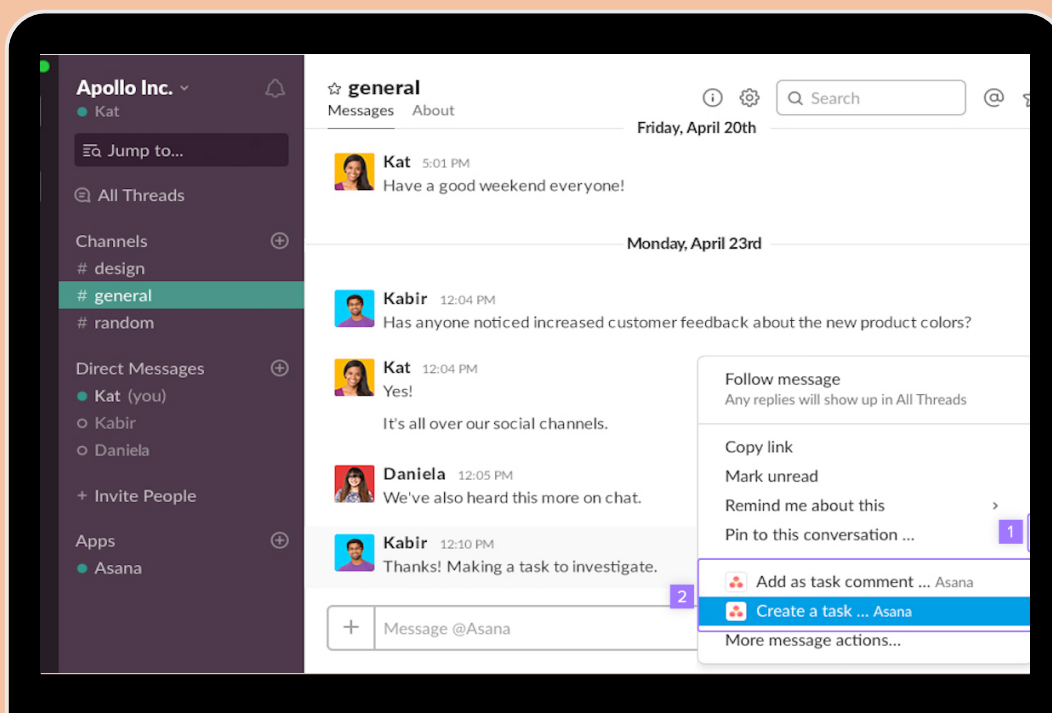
Apollo Inc.
Kat

Jump to...

All Threads

Channels
# design
# general
# random

Direct Messages
Kat (you)
Kabir
Daniela

+ Invite People

Apps
Asana

☆ general
Messages About

Search

@

Friday, April 20th

Kat 5:01 PM
Have a good weekend everyone!

Monday, April 23rd

Kabir 12:04 PM
Has anyone noticed increased customer feedback about the new product colors?

Kat 12:04 PM
Yes!

It's all over our social channels.

Daniela 12:05 PM
We've also heard this more on chat.

Kabir 12:10 PM
Thanks! Making a task to investigate.

+ Message @Asana

Follow message
Any replies will show up in All Threads

Copy link
Mark unread
Remind me about this
Pin to this conversation ...

1

Add as task comment ... Asana

2

Create a task ... Asana
More message actions...